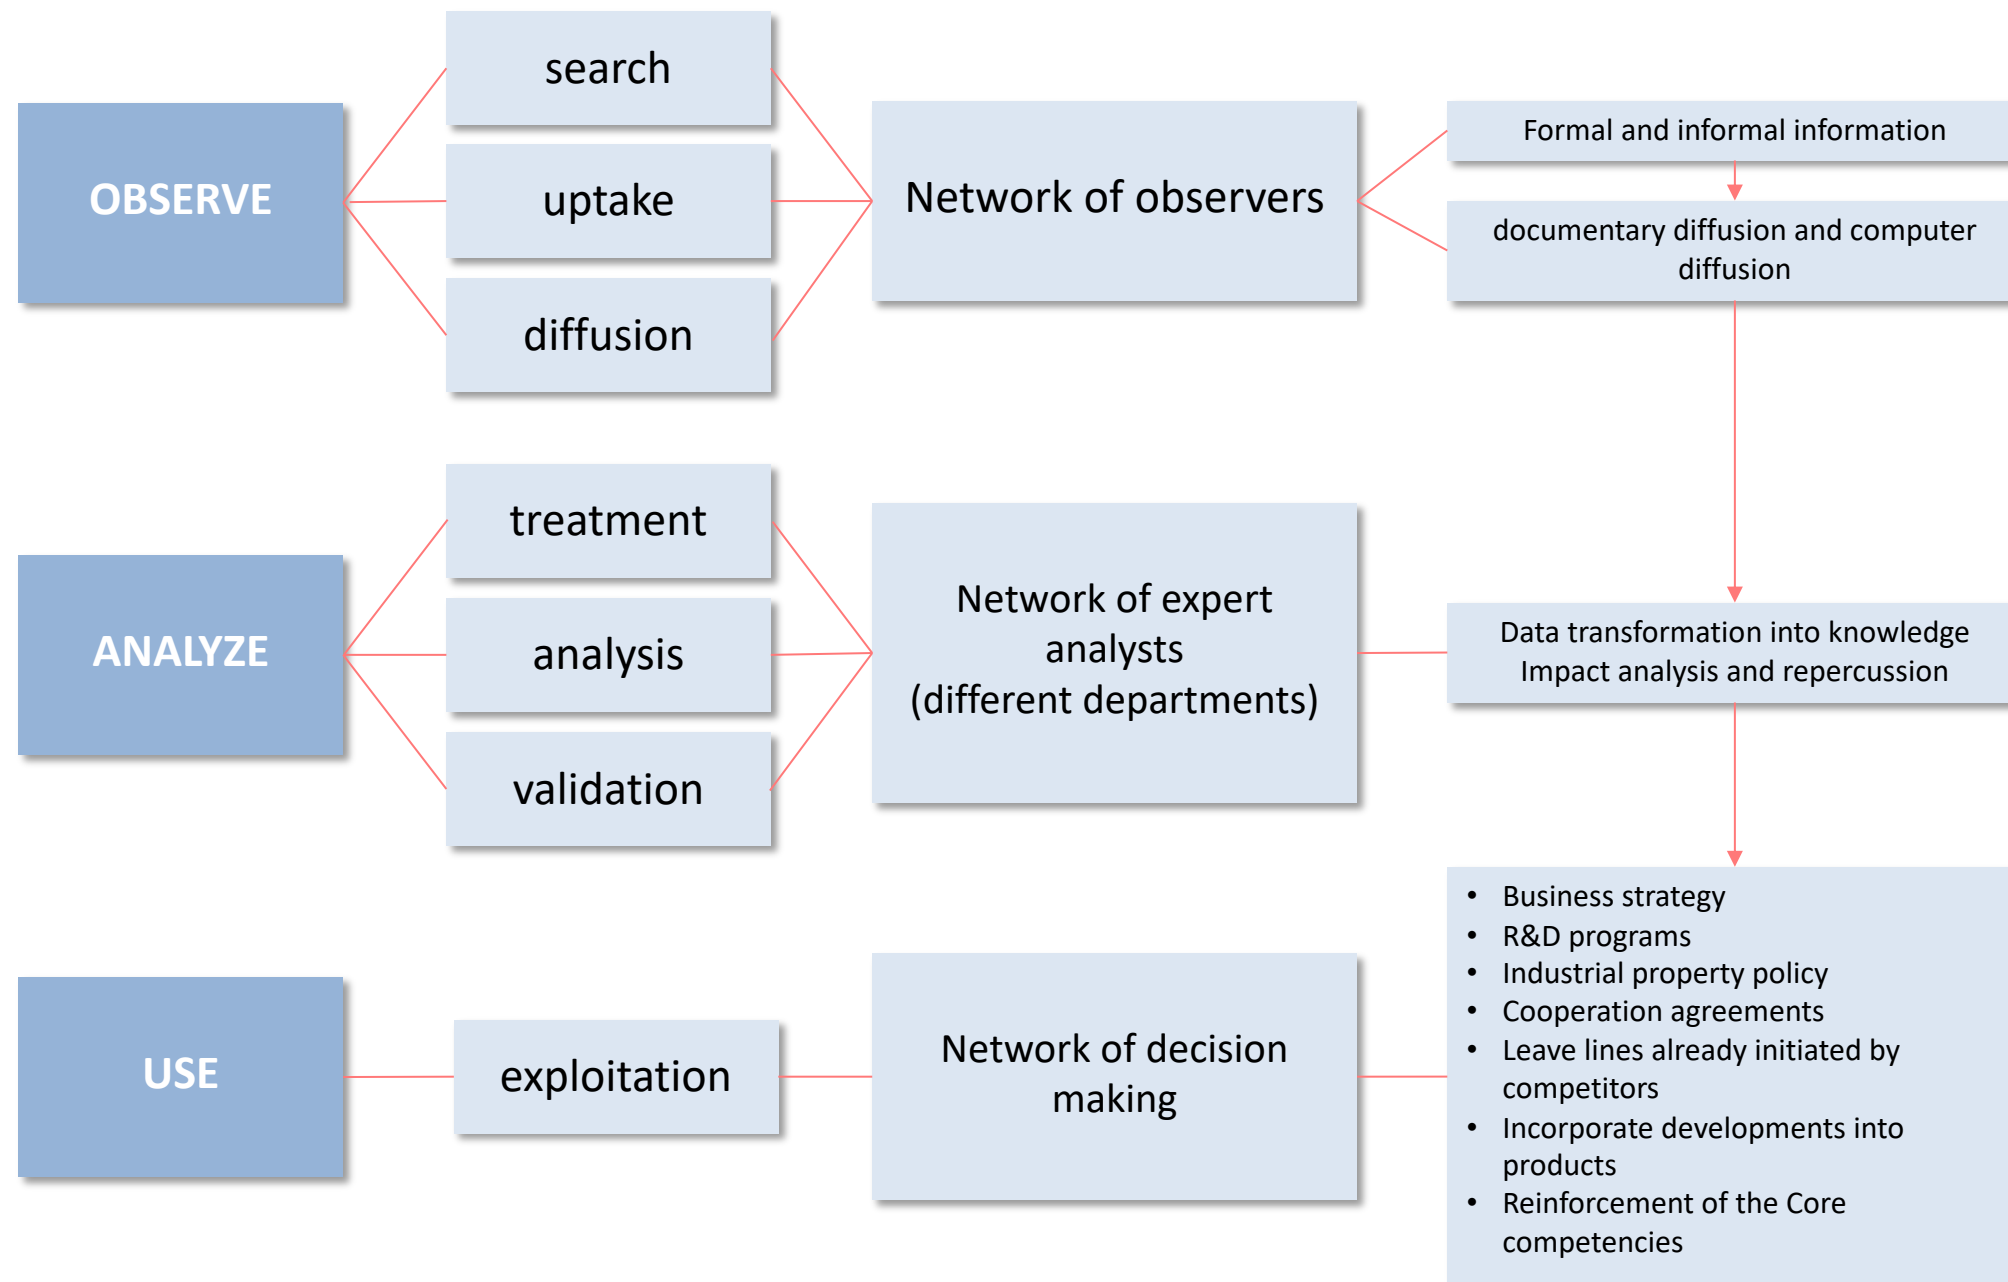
OBSERVE

search

uptake

diffusion

Network of observers

Formal and informal information

documentary diffusion and computer diffusion

ANALYZE

treatment

analysis

validation

Network of expert analysts (different departments)

Data transformation into knowledge
Impact analysis and repercussion

USE

exploitation

Network of decision making

- Business strategy
- R&D programs
- Industrial property policy
- Cooperation agreements
- Leave lines already initiated by competitors
- Incorporate developments into products
- Reinforcement of the Core competencies